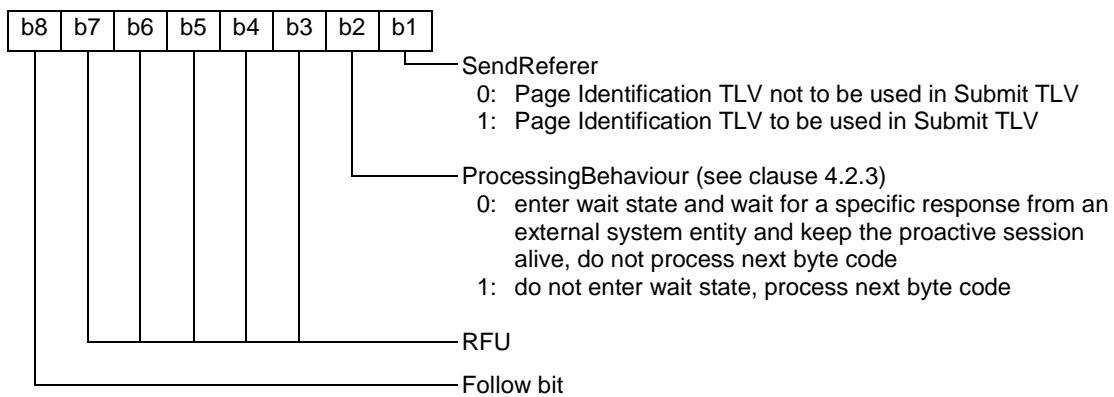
| b8 | b7 | b6 | b5 | b4 | b3 | b2 | b1 |
|---|---|---|---|---|---|---|---|

SendReferer
0: Page Identification TLV not to be used in Submit TLV
1: Page Identification TLV to be used in Submit TLV

ProcessingBehaviour (see clause 4.2.3)
0: enter wait state and wait for a specific response from an external system entity and keep the proactive session alive, do not process next byte code
1: do not enter wait state, process next byte code

RFU

Follow bit